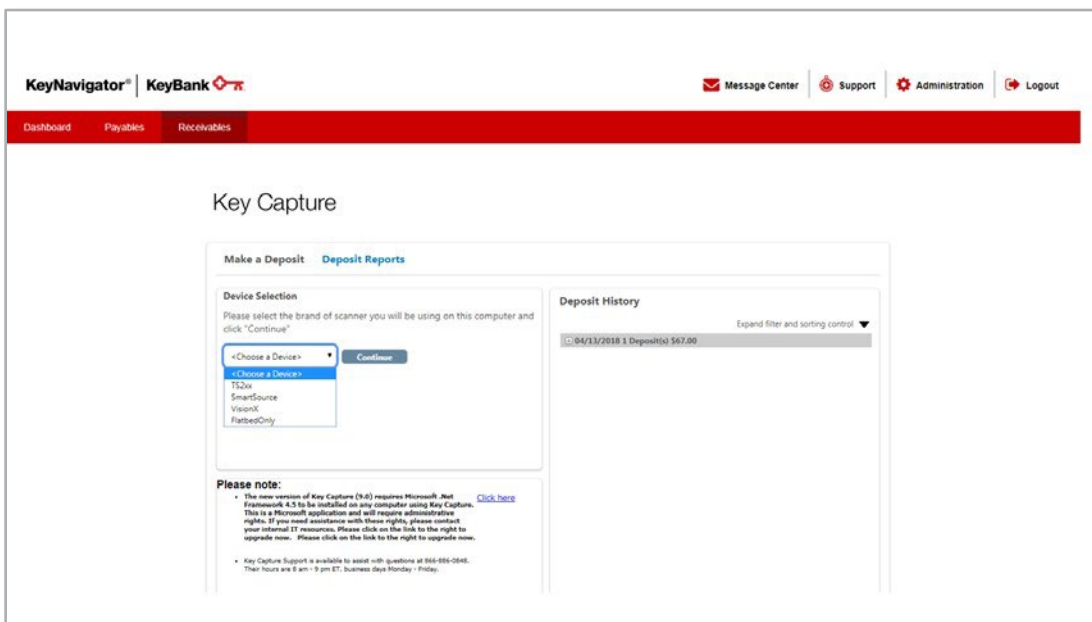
KeyNavigator® | KeyBank

Message Center | Support | Administration | Logout

Dashboard Payables Receivables

Key Capture

Make a Deposit Deposit Reports

Device Selection

Please select the brand of scanner you will be using on this computer and click "Continue"

<Choose a Device> Continue

<Choose a Device>
TS2xx
SmartSource
VisionX
FlatbedOnly

Deposit History

Expand filter and sorting control

04/13/2018 1 Deposit(s) $67.00

Please note:

- The new version of Key Capture (9.0) requires Microsoft .Net Framework 4.5 to be installed on any computer using Key Capture. This is a Microsoft application and will require administrative rights. If you need assistance with these rights, please contact your internal IT resources. Please click on the link to the right to upgrade now. Please click on the link to the right to upgrade now. Click here

- Key Capture Support is available to assist with questions at 866-886-0848. Their hours are 8 am - 9 pm ET, business days Monday - Friday.